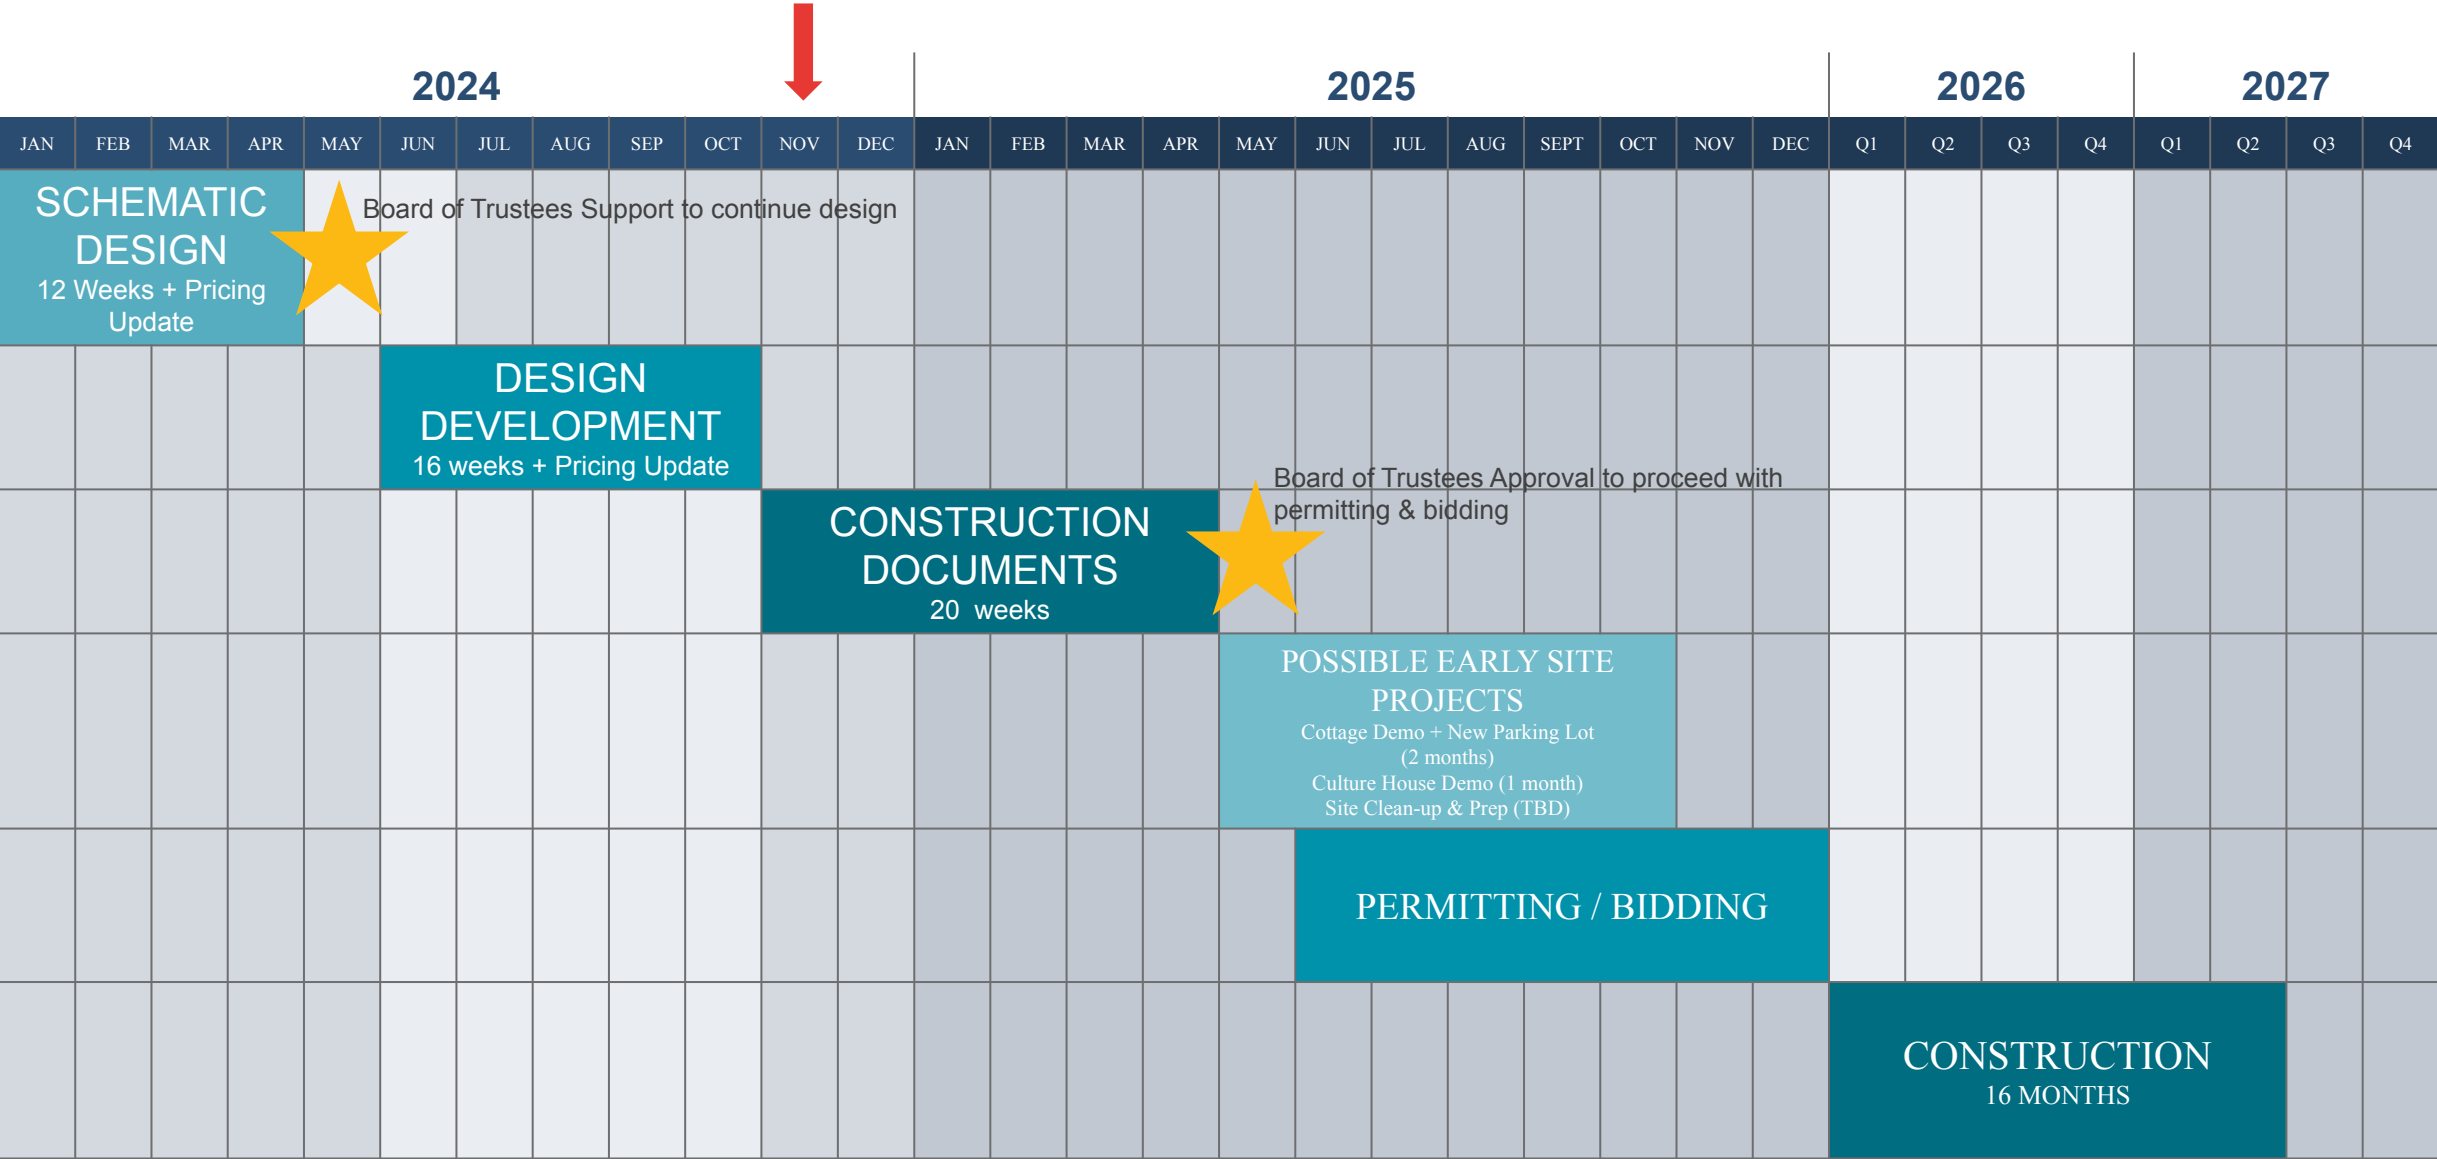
| 2024 | | | | | | | | | | | | 2025 | | | | | | | | | | | | 2026 | | | | 2027 | | | |
|---|---|---|---|---|---|---|---|---|---|---|---|---|---|---|---|---|---|---|---|---|---|---|---|---|---|---|---|---|---|---|---|
| JAN | FEB | MAR | APR | MAY | JUN | JUL | AUG | SEP | OCT | NOV | DEC | JAN | FEB | MAR | APR | MAY | JUN | JUL | AUG | SEPT | OCT | NOV | DEC | Q1 | Q2 | Q3 | Q4 | Q1 | Q2 | Q3 | Q4 |

SCHEMATIC DESIGN
12 Weeks + Pricing Update

Board of Trustees Support to continue design

DESIGN DEVELOPMENT
16 weeks + Pricing Update

CONSTRUCTION DOCUMENTS
20 weeks

Board of Trustees Approval to proceed with permitting & bidding

POSSIBLE EARLY SITE PROJECTS
Cottage Demo + New Parking Lot (2 months)
Culture House Demo (1 month)
Site Clean-up & Prep (TBD)

PERMITTING / BIDDING

CONSTRUCTION
16 MONTHS